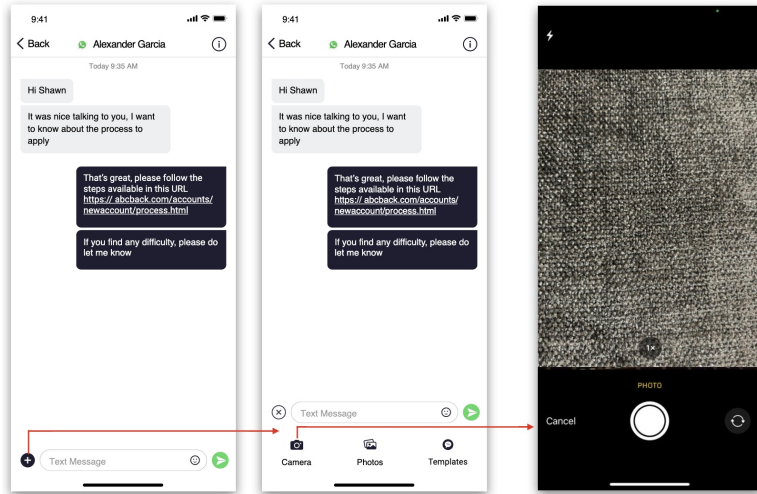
9:41

Back Alexander Garcia

Today 9:35 AM

Hi Shawn

It was nice talking to you, I want to know about the process to apply

That's great, please follow the steps available in this URL https:// abcback.com/accounts/ newaccount/process.html

If you find any difficulty, please do let me know

Text Message

9:41

Back Alexander Garcia

Today 9:35 AM

Hi Shawn

It was nice talking to you, I want to know about the process to apply

That's great, please follow the steps available in this URL https:// abcback.com/accounts/ newaccount/process.html

If you find any difficulty, please do let me know

Text Message

Camera Photos Templates

1×

PHOTO

Cancel